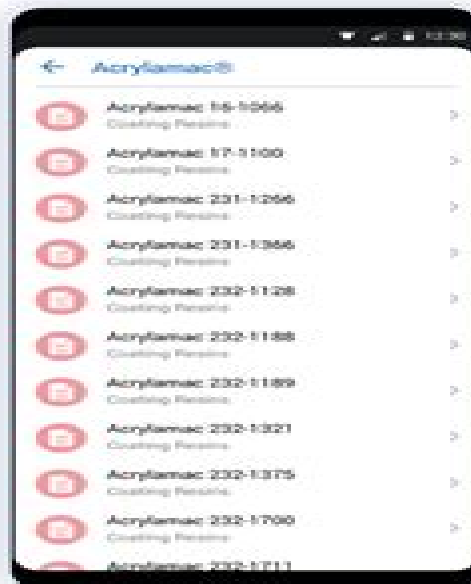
12:30

Acryflamac®

Acryflamac 16-1566
Coating Resins

Acryflamac 17-1100
Coating Resins

Acryflamac 231-1266
Coating Resins

Acryflamac 231-1366
Coating Resins

Acryflamac 232-1128
Coating Resins

Acryflamac 232-1188
Coating Resins

Acryflamac 232-1189
Coating Resins

Acryflamac 232-1321
Coating Resins

Acryflamac 232-1375
Coating Resins

Acryflamac 232-1700
Coating Resins

Acryflamac 232-1711